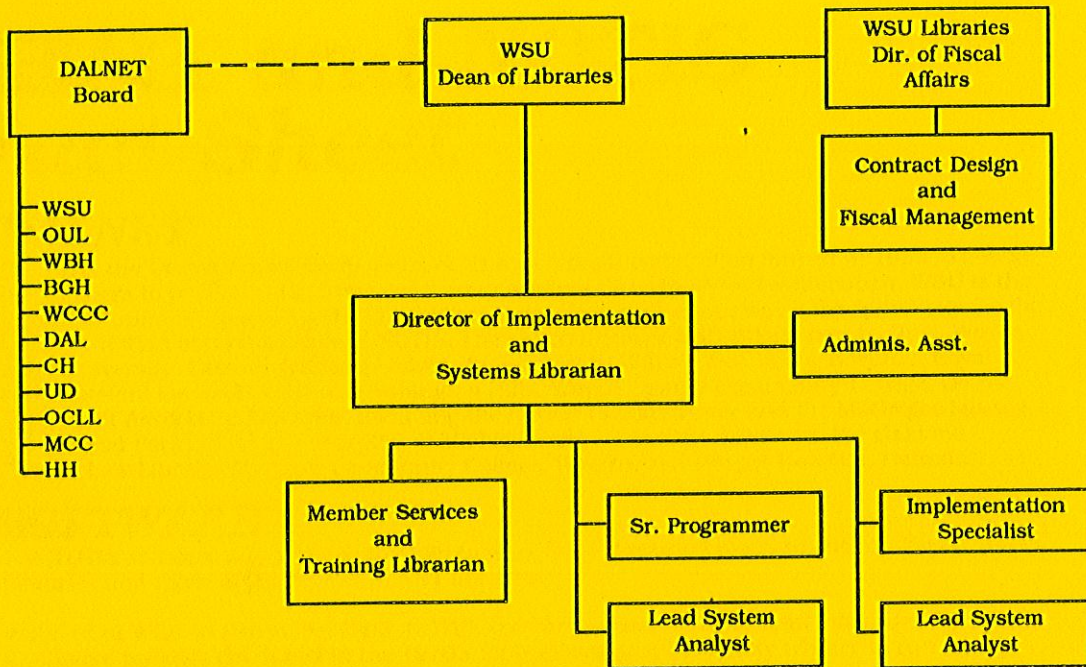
DALNET Board

WSU Dean of Libraries

WSU Libraries Dir. of Fiscal Affairs

Contract Design and Fiscal Management

WSU
OUL
WBH
BGH
WCCC
DAL
CH
UD
OCLL
MCC
HH

Director of Implementation and Systems Librarian

Adminis. Asst.

Member Services and Training Librarian

Sr. Programmer

Implementation Specialist

Lead System Analyst

Lead System Analyst